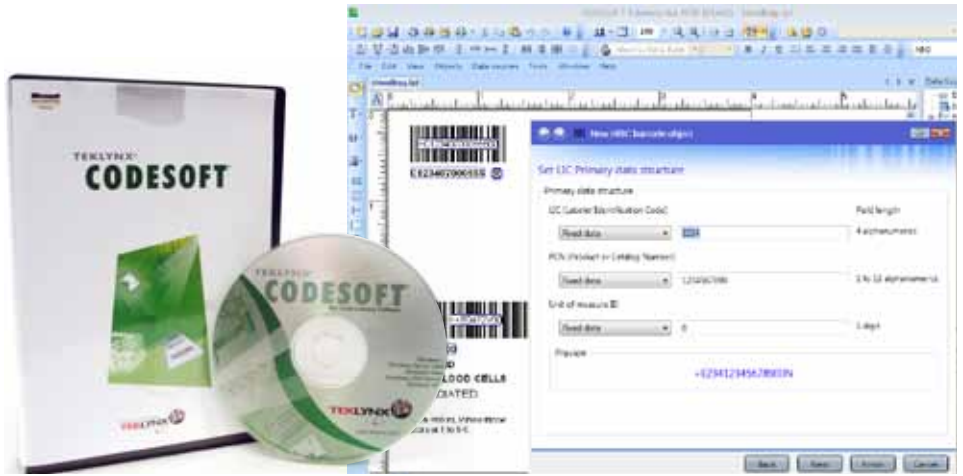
TEKLYNX
CODESOFT

TEKLYNX

TEKLYNX
CODESOFT

TEKLYNX

File Edit View Objects Data sources Tools Window Help

New HIBC barcode object

Set LIC Primary data structure

Primary data structure

LIC (Labeler Identification Code)

Field length

Fixed data

4 alphanumerics

PCN (Product or Catalog Number)

Fixed data

1234567890

1 to 13 alphanumerics

Unit of measure ID

Fixed data

0

1 digit

Preview

+E234123456789010N

E234123456789010

LOOD CELLS
DIATED

Back Next Finish Cancel